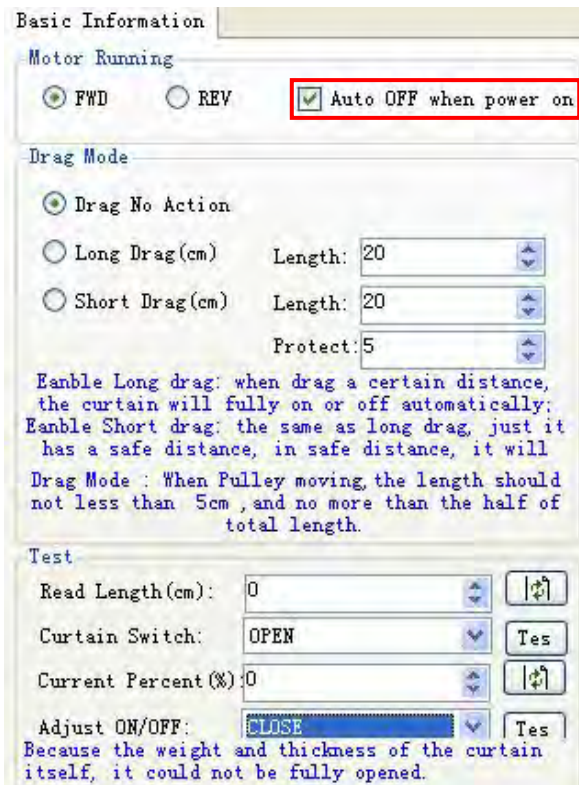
Basic Information

Motor Running

FWD REV Auto OFF when power on

Drag Mode

Drag No Action

Long Drag(cm) Length: 20

Short Drag(cm) Length: 20

Protect: 5

Eanble Long drag: when drag a certain distance, the curtain will fully on or off automatically; Eanble Short drag: the same as long drag, just it has a safe distance, in safe distance, it will

Drag Mode : When Pulley moving, the length should not less than 5cm , and no more than the half of total length.

Test

Read Length(cm): 0

Curtain Switch: OPEN Tes

Current Percent(%): 0

Adjust ON/OFF: CLOSE Tes

Because the weight and thickness of the curtain itself, it could not be fully opened.